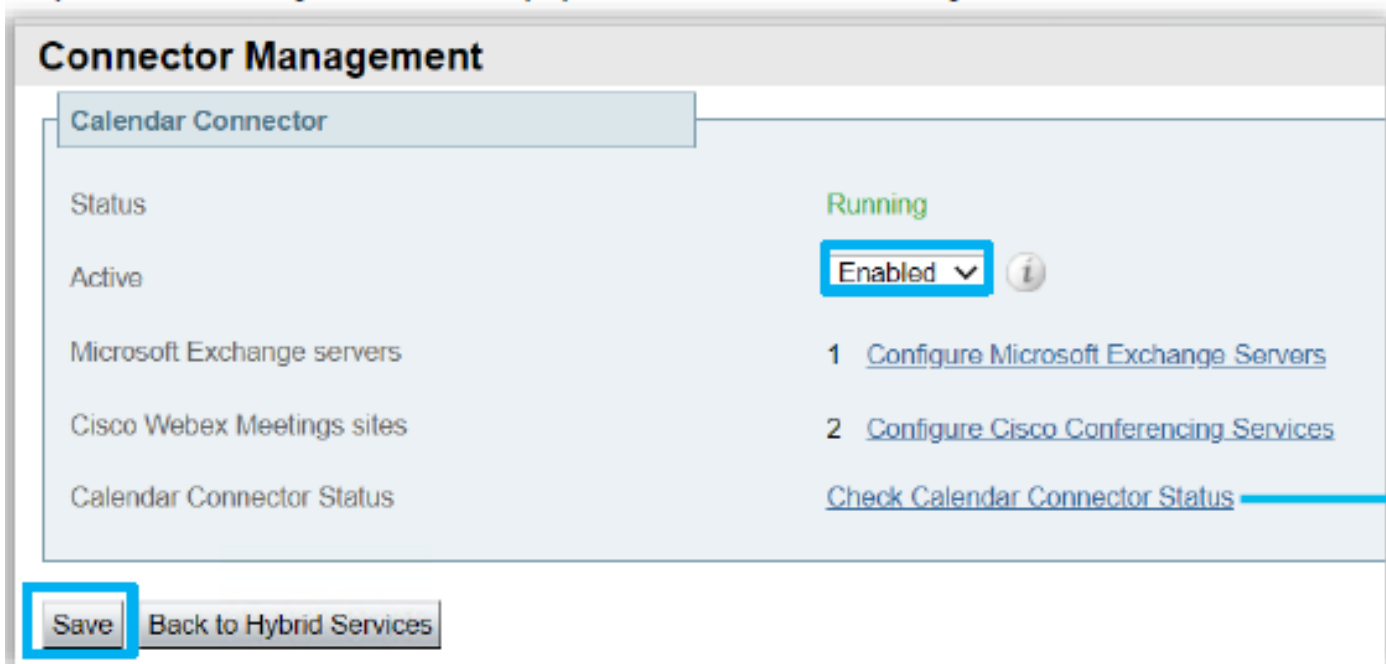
Connector Management

Calendar Connector

Status Running

Active Enabled

Microsoft Exchange servers 1 Configure Microsoft Exchange Servers

Cisco Webex Meetings sites 2 Configure Cisco Conferencing Services

Calendar Connector Status Check Calendar Connector Status

Save Back to Hybrid Services